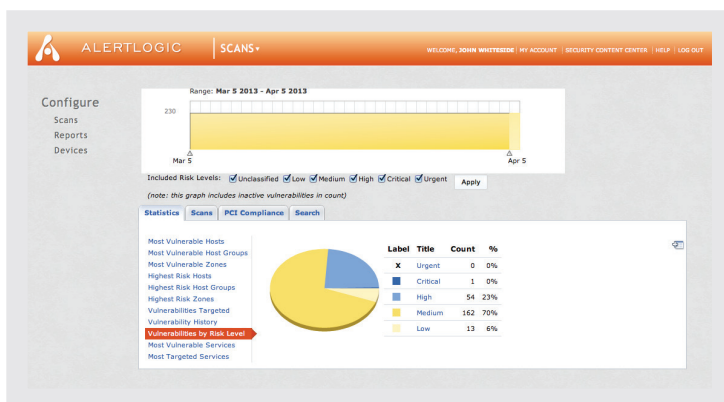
ALERTLOGIC | SCANS ▾

WELCOME, JOHN WHITESIDE | MY ACCOUNT | SECURITY CONTENT CENTER | HELP | LOG OUT

Configure
Scans
Reports
Devices

Range: Mar 5 2013 - Apr 5 2013

230

Mar 5

Apr 5

Included Risk Levels: Unclassified Low Medium High Critical Urgent Apply

(note: this graph includes inactive vulnerabilities in count)

Statistics | Scans | PCI Compliance | Search

Most Vulnerable Hosts
Most Vulnerable Host Groups
Most Vulnerable Zones
Highest Risk Hosts
Highest Risk Host Groups
Highest Risk Zones
Vulnerabilities Targeted
Vulnerability History
Vulnerabilities by Risk Level
Most Vulnerable Services
Most Targeted Services

| Label | Title | Count | % |
|---|---|---|---|
| X | Urgent | 0 | 0% |
| | Critical | 1 | 0% |
| | High | 54 | 23% |
| | Medium | 162 | 70% |
| | Low | 13 | 6% |